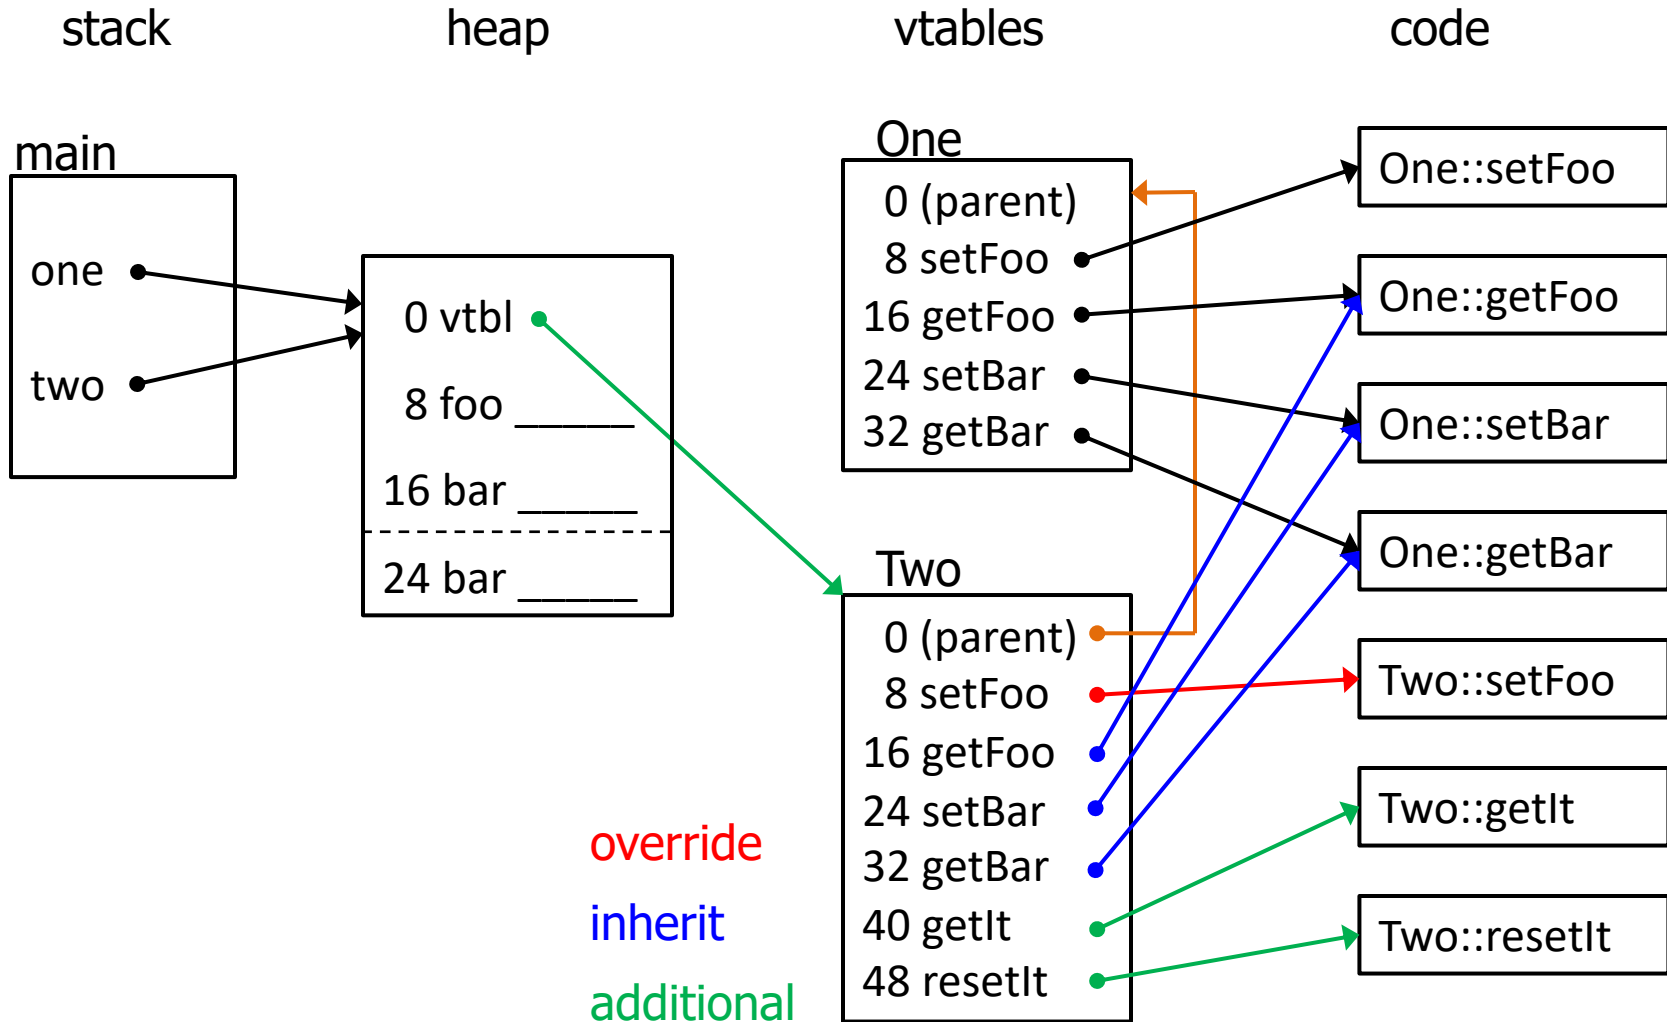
stack

heap

vtables

code

main

one

two

0 vtbl

8 foo ______

16 bar ______

24 bar ______

One

0 (parent)

8 setFoo

16 getFoo

24 setBar

32 getBar

Two

0 (parent)

8 setFoo

16 getFoo

24 setBar

32 getBar

40 getIt

48 resetIt

One::setFoo

One::getFoo

One::setBar

One::getBar

Two::setFoo

Two::getIt

Two::resetIt

override

inherit

additional